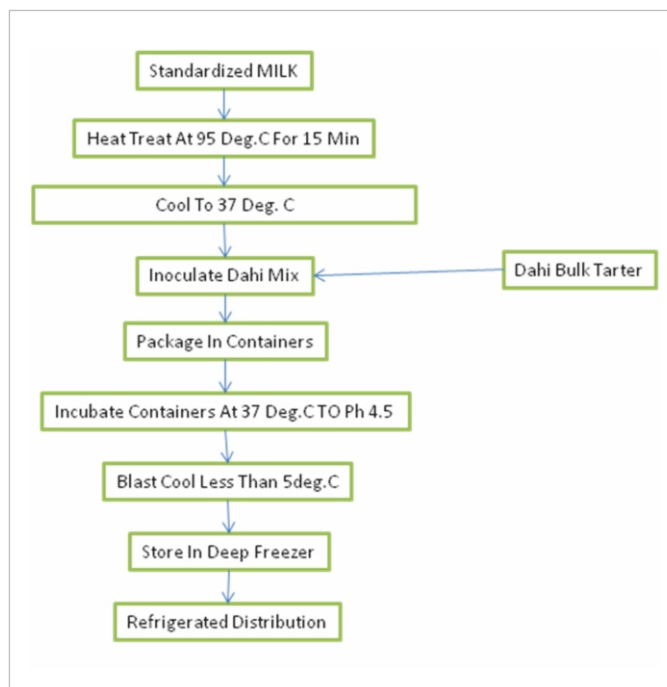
Standardized MILK

Heat Treat At 95 Deg.C For 15 Min

Cool To 37 Deg. C

Inoculate Dahi Mix

Dahi Bulk Tarter

Package In Containers

Incubate Containers At 37 Deg.C TO Ph 4.5

Blast Cool Less Than 5deg.C

Store In Deep Freezer

Refrigerated Distribution